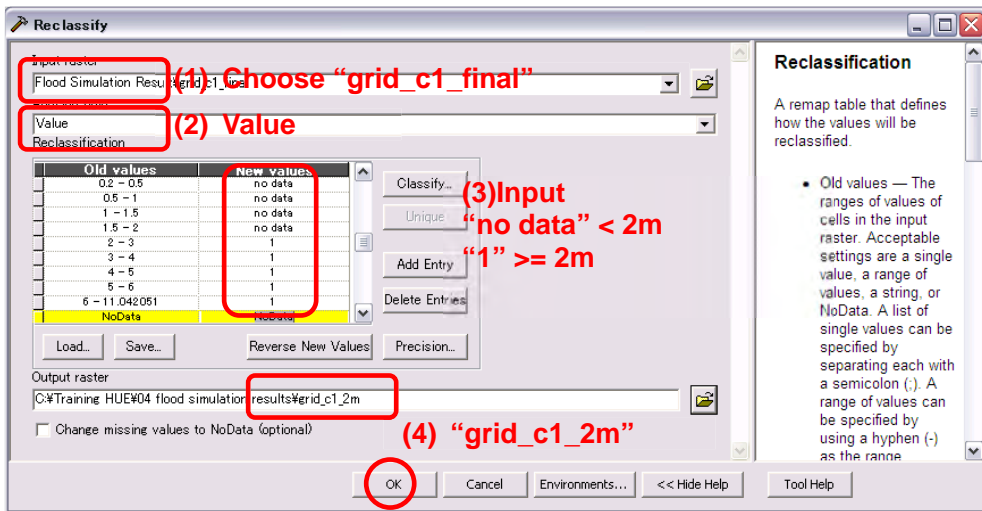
Reclassify

Input raster
Flood Simulation Resu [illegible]rid_c1_fina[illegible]
(1) Choose "grid_c1_final"

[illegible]
Value
(2) Value
Reclassification

| Old values | New values |
|---|---|
| 0.2 - 0.5 | no data |
| 0.5 - 1 | no data |
| 1 - 1.5 | no data |
| 1.5 - 2 | no data |
| 2 - 3 | 1 |
| 3 - 4 | 1 |
| 4 - 5 | 1 |
| 5 - 6 | 1 |
| 6 - 11.042051 | 1 |
| NoData | NoData |

Classify...
Unique
Add Entry
Delete Entries

(3)Input "no data" < 2m "1" >= 2m

Load... Save... Reverse New Values Precision...

Output raster
C:¥Training HUE¥04 flood simulation results¥grid_c1_2m

Change missing values to NoData (optional)

(4) "grid_c1_2m"

OK Cancel Environments... << Hide Help Tool Help

Reclassification

A remap table that defines how the values will be reclassified.

• Old values — The ranges of values of cells in the input raster. Acceptable settings are a single value, a range of values, a string, or NoData. A list of single values can be specified by separating each with a semicolon (;). A range of values can be specified by using a hyphen (-) as the range